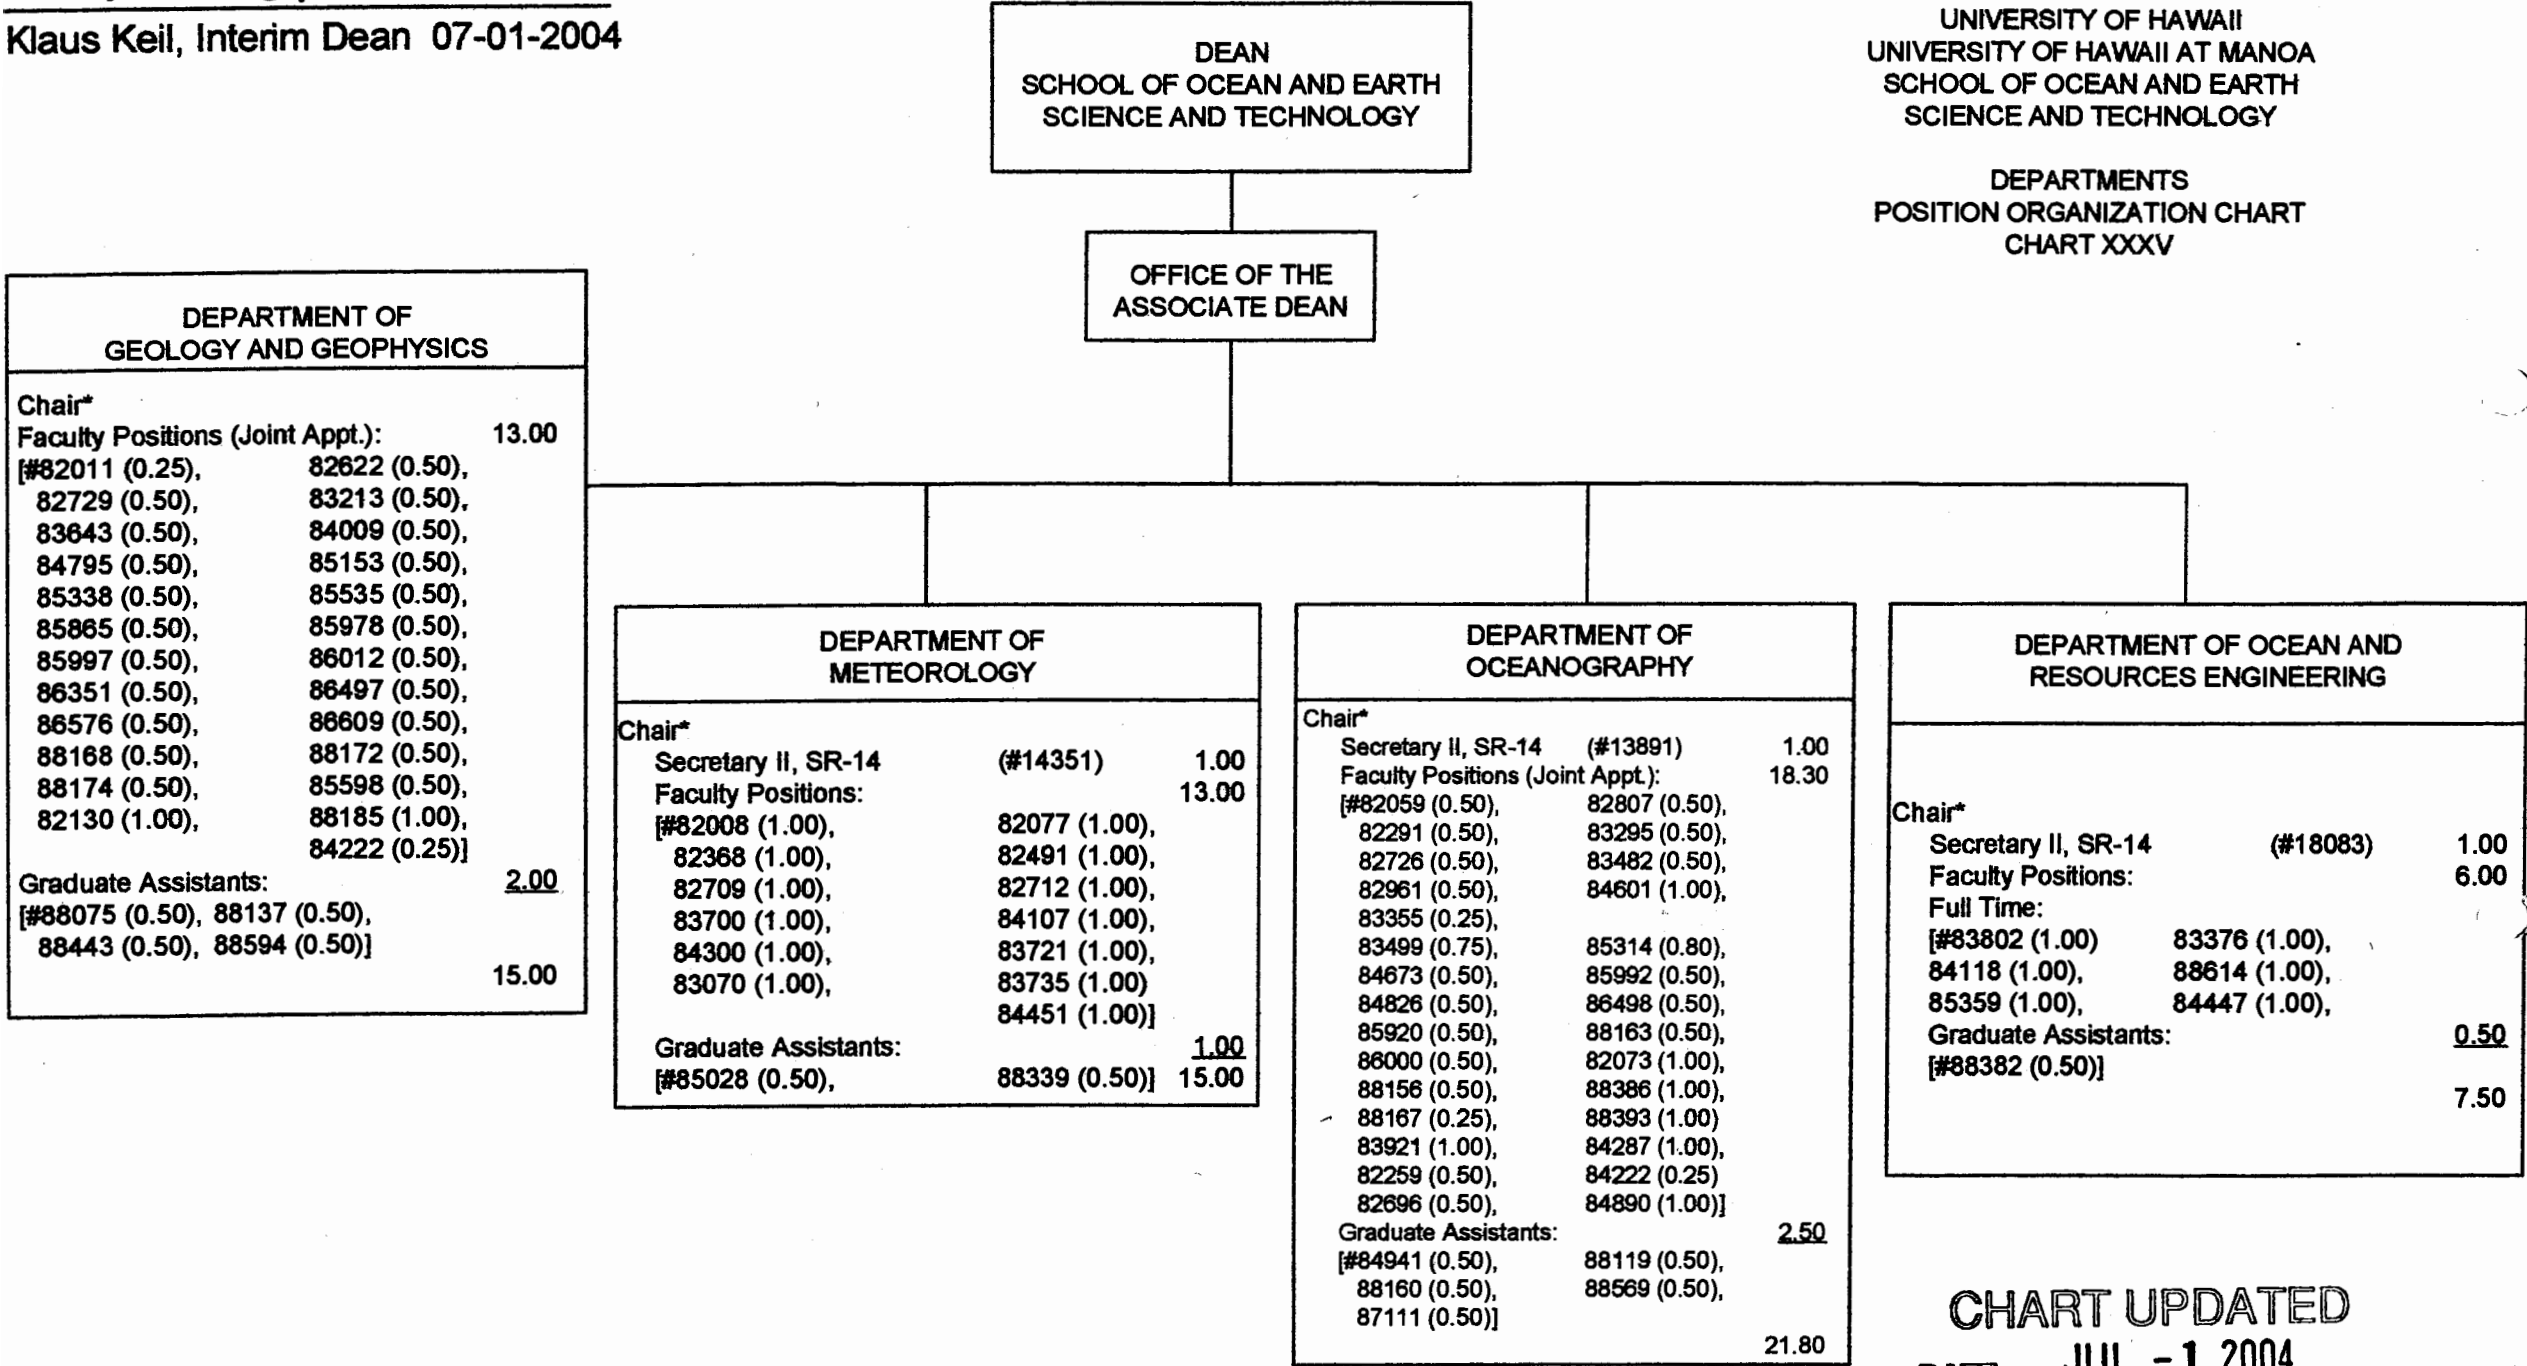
Klaus Keil, Interim Dean 07-01-2004

DEAN
SCHOOL OF OCEAN AND EARTH SCIENCE AND TECHNOLOGY

UNIVERSITY OF HAWAII
UNIVERSITY OF HAWAII AT MANOA
SCHOOL OF OCEAN AND EARTH SCIENCE AND TECHNOLOGY

DEPARTMENTS
POSITION ORGANIZATION CHART
CHART XXXV

OFFICE OF THE ASSOCIATE DEAN

DEPARTMENT OF GEOLOGY AND GEOPHYSICS

Chair*
Faculty Positions (Joint Appt.): 13.00
[#82011 (0.25), 82622 (0.50), 82729 (0.50), 83213 (0.50), 83643 (0.50), 84009 (0.50), 84795 (0.50), 85153 (0.50), 85338 (0.50), 85535 (0.50), 85865 (0.50), 85978 (0.50), 85997 (0.50), 86012 (0.50), 86351 (0.50), 86497 (0.50), 86576 (0.50), 86609 (0.50), 88168 (0.50), 88172 (0.50), 88174 (0.50), 85598 (0.50), 82130 (1.00), 88185 (1.00), 84222 (0.25)]
Graduate Assistants: 2.00
[#88075 (0.50), 88137 (0.50), 88443 (0.50), 88594 (0.50)]
15.00

DEPARTMENT OF METEOROLOGY

Chair*
Secretary II, SR-14 (#14351) 1.00
Faculty Positions: 13.00
[#82008 (1.00), 82077 (1.00), 82368 (1.00), 82491 (1.00), 82709 (1.00), 82712 (1.00), 83700 (1.00), 84107 (1.00), 84300 (1.00), 83721 (1.00), 83070 (1.00), 83735 (1.00) 84451 (1.00)]
Graduate Assistants: 1.00
[#85028 (0.50), 88339 (0.50)] 15.00

DEPARTMENT OF OCEANOGRAPHY

Chair*
Secretary II, SR-14 (#13891) 1.00
Faculty Positions (Joint Appt.): 18.30
[#82059 (0.50), 82807 (0.50), 82291 (0.50), 83295 (0.50), 82726 (0.50), 83482 (0.50), 82961 (0.50), 84601 (1.00), 83355 (0.25), 83499 (0.75), 85314 (0.80), 84673 (0.50), 85992 (0.50), 84826 (0.50), 86498 (0.50), 85920 (0.50), 88163 (0.50), 86000 (0.50), 82073 (1.00), 88156 (0.50), 88386 (1.00), 88167 (0.25), 88393 (1.00) 83921 (1.00), 84287 (1.00), 82259 (0.50), 84222 (0.25) 82696 (0.50), 84890 (1.00)]
Graduate Assistants: 2.50
[#84941 (0.50), 88119 (0.50), 88160 (0.50), 88569 (0.50), 87111 (0.50)]
21.80

DEPARTMENT OF OCEAN AND RESOURCES ENGINEERING

Chair*
Secretary II, SR-14 (#18083) 1.00
Faculty Positions: 6.00
Full Time:
[#83802 (1.00) 83376 (1.00), 84118 (1.00), 88614 (1.00), 85359 (1.00), 84447 (1.00),
Graduate Assistants: 0.50
[#88382 (0.50)]
7.50

CHART UPDATED
JUL -1 2004